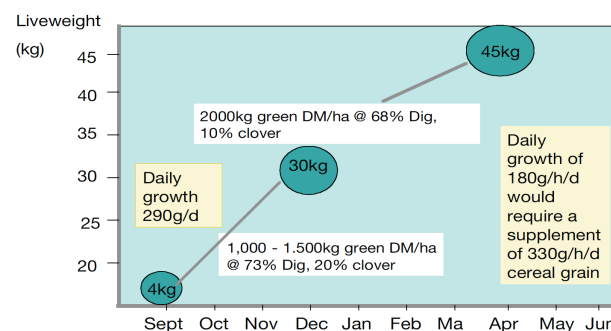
Liveweight
(kg)

45
40
35
30
25
20

Sept Oct Nov Dec Jan Feb Ma Apr May Jur

45kg

2000kg green DM/ha @ 68% Dig, 10% clover

Daily growth of 180g/h/d would require a supplement of 330g/h/d cereal grain

30kg

Daily growth 290g/d

1,000 - 1.500kg green DM/ha @ 73% Dig, 20% clover

4kg